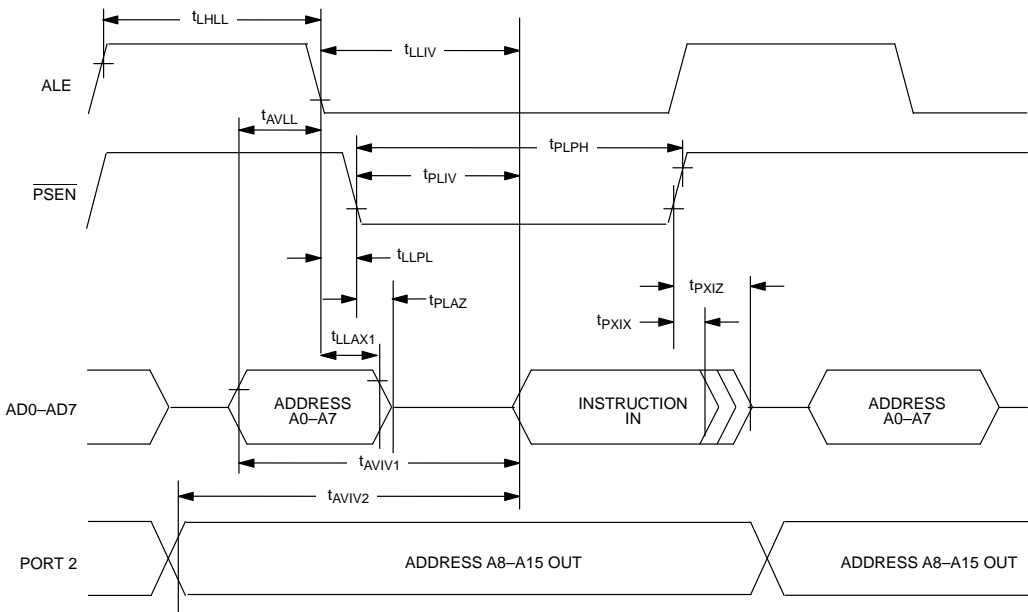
$t_{LHLL}$

$t_{LLIV}$

ALE

$t_{AVLL}$

$t_{PLPH}$

$t_{PLIV}$

$\overline{PSEN}$

$t_{LLPL}$

$t_{PLAZ}$

$t_{PXIZ}$

$t_{PXIX}$

$t_{LLAX1}$

AD0–AD7

ADDRESS A0–A7

INSTRUCTION IN

ADDRESS A0–A7

$t_{AVIV1}$

$t_{AVIV2}$

PORT 2

ADDRESS A8–A15 OUT

ADDRESS A8–A15 OUT